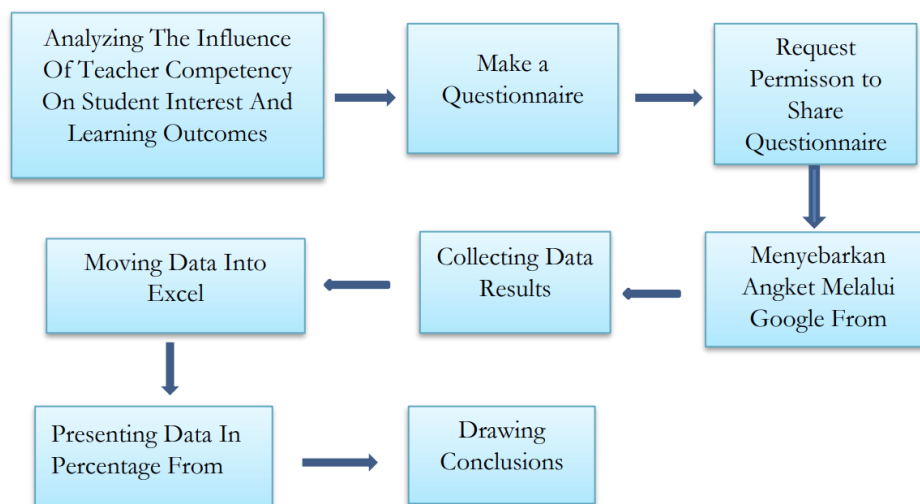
Analyzing The Influence Of Teacher Competency On Student Interest And Learning Outcomes

Make a Questionnaire

Request Permisson to Share Questionnaire

Menyebarkan Angket Melalui Google From

Collecting Data Results

Moving Data Into Excel

Presenting Data In Percentage From

Drawing Conclusions